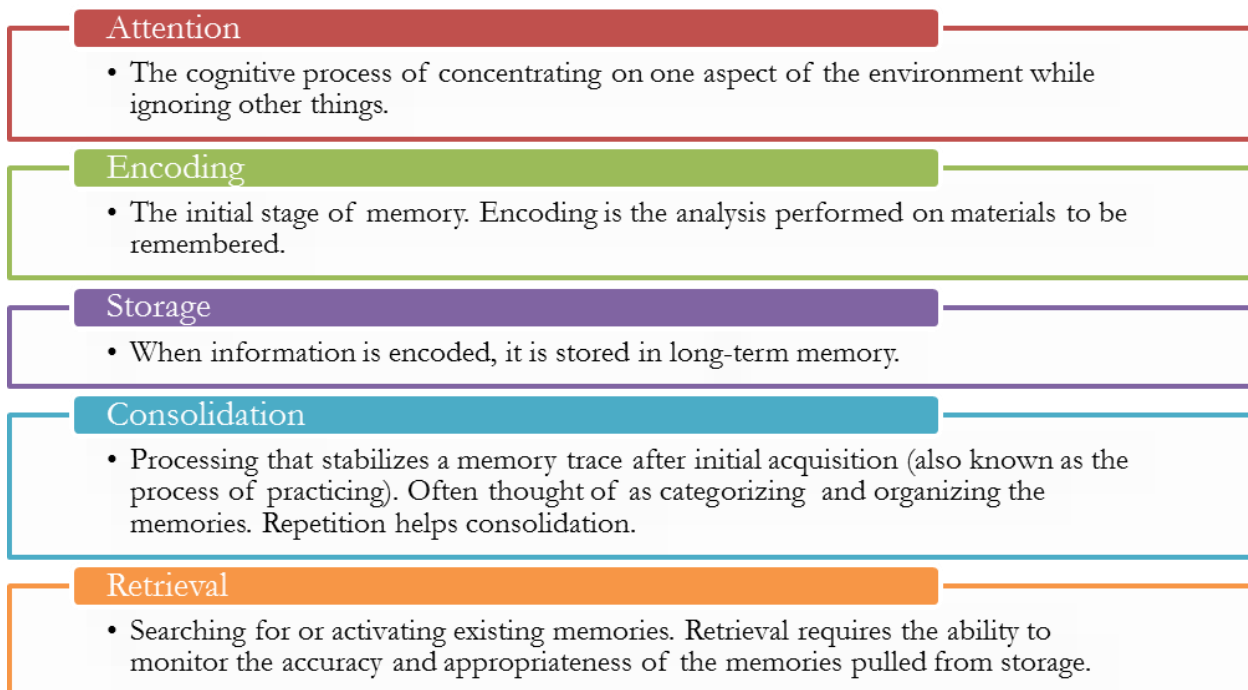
Attention

• The cognitive process of concentrating on one aspect of the environment while ignoring other things.

Encoding

• The initial stage of memory. Encoding is the analysis performed on materials to be remembered.

Storage

• When information is encoded, it is stored in long-term memory.

Consolidation

• Processing that stabilizes a memory trace after initial acquisition (also known as the process of practicing). Often thought of as categorizing and organizing the memories. Repetition helps consolidation.

Retrieval

• Searching for or activating existing memories. Retrieval requires the ability to monitor the accuracy and appropriateness of the memories pulled from storage.